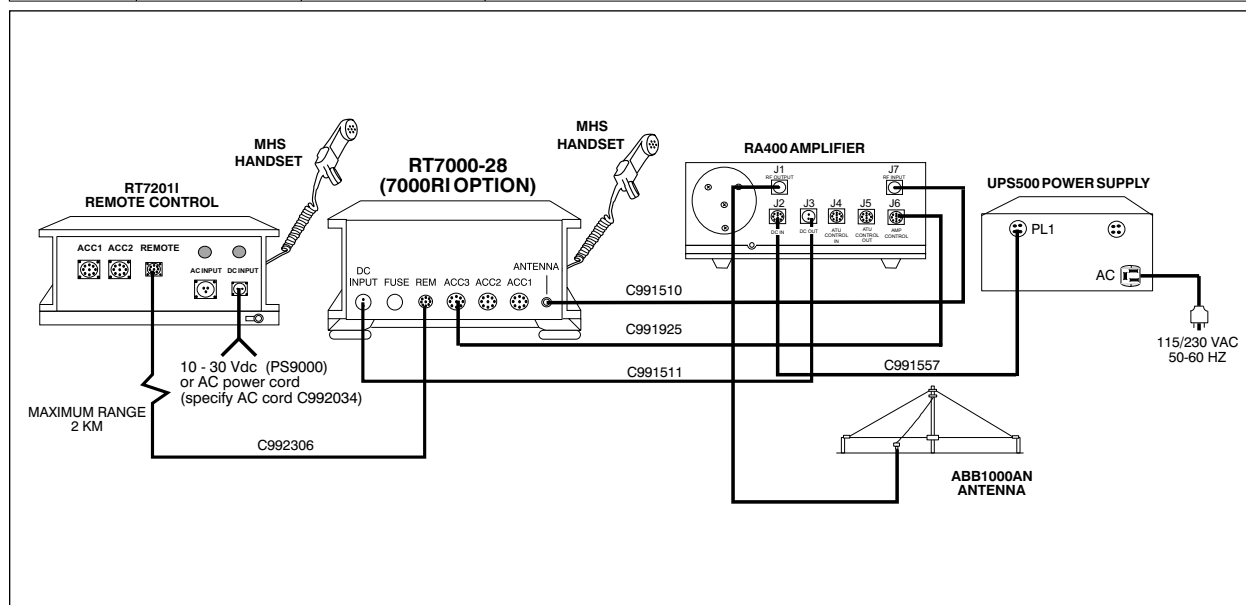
MHS HANDSET

RT7201I REMOTE CONTROL

ACC1 ACC2 REMOTE

AC INPUT DC INPUT

RT7000-28 (7000RI OPTION)

MHS HANDSET

DC INPUT FUSE REM ACC3 ACC2 ACC1 ANTENNA

RA400 AMPLIFIER

J1 RF OUTPUT

J7 RF INPUT

J2 DC IN

J3 DC OUT

J4 ATU CONTROL IN

J5 ATU CONTROL OUT

J6 AMP CONTROL

UPS500 POWER SUPPLY

PL1

AC

C991510

C991925

C991557

C991511

115/230 VAC 50-60 HZ

10 - 30 Vdc (PS9000) or AC power cord (specify AC cord C992034)

MAXIMUM RANGE 2 KM

C992306

ABB1000AN ANTENNA